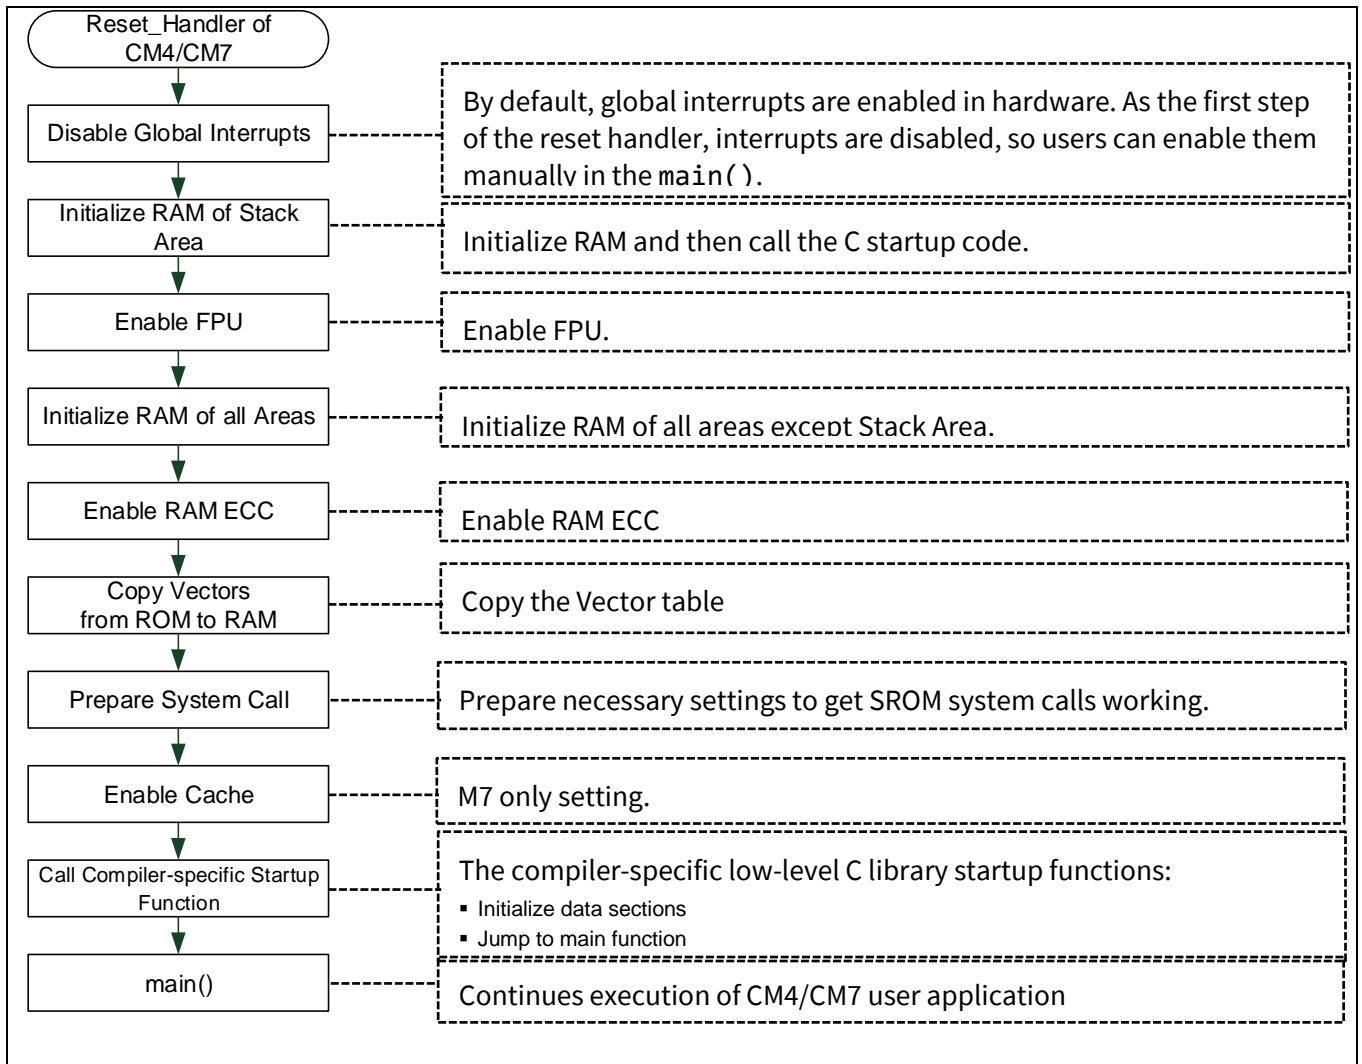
Reset_Handler of CM4/CM7

Disable Global Interrupts

By default, global interrupts are enabled in hardware. As the first step of the reset handler, interrupts are disabled, so users can enable them manually in the main().

Initialize RAM of Stack Area

Initialize RAM and then call the C startup code.

Enable FPU

Enable FPU.

Initialize RAM of all Areas

Initialize RAM of all areas except Stack Area.

Enable RAM ECC

Enable RAM ECC

Copy Vectors from ROM to RAM

Copy the Vector table

Prepare System Call

Prepare necessary settings to get SROM system calls working.

Enable Cache

M7 only setting.

Call Compiler-specific Startup Function

The compiler-specific low-level C library startup functions:
▪ Initialize data sections
▪ Jump to main function

main()

Continues execution of CM4/CM7 user application